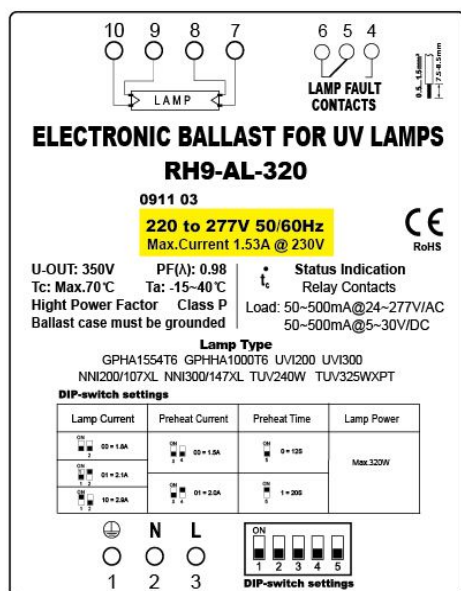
10 9 8 7

LAMP

6 5 4

LAMP FAULT CONTACTS

0.5...1.5mm²

7.5-8.5mm

ELECTRONIC BALLAST FOR UV LAMPS

RH9-AL-320

0911 03

220 to 277V 50/60Hz
Max.Current 1.53A @ 230V

CE
RoHS

U-OUT: 350V PF(λ): 0.98
Tc: Max.70℃ Ta: -15~40℃
Hight Power Factor Class P
Ballast case must be grounded

$t_c$

Status Indication
Relay Contacts
Load: 50~500mA@24~277V/AC
50~500mA@5~30V/DC

Lamp Type
GPHA1554T6 GPHHA1000T6 UVI200 UVI300
NNI200/107XL NNI300/147XL TUV240W TUV325WXPT

DIP-switch settings

| Lamp Current | Preheat Current | Preheat Time | Lamp Power |
|---|---|---|---|
| ON 1 2 00 = 1.8A | ON 3 4 00 = 1.5A | ON 5 0 = 12S | Max.320W |
| ON 1 2 01 = 2.1A | | | |
| ON 1 2 10 = 2.8A | ON 3 4 01 = 2.0A | ON 5 1 = 20S | |

N L

1 2 3

ON
1 2 3 4 5
DIP-switch settings